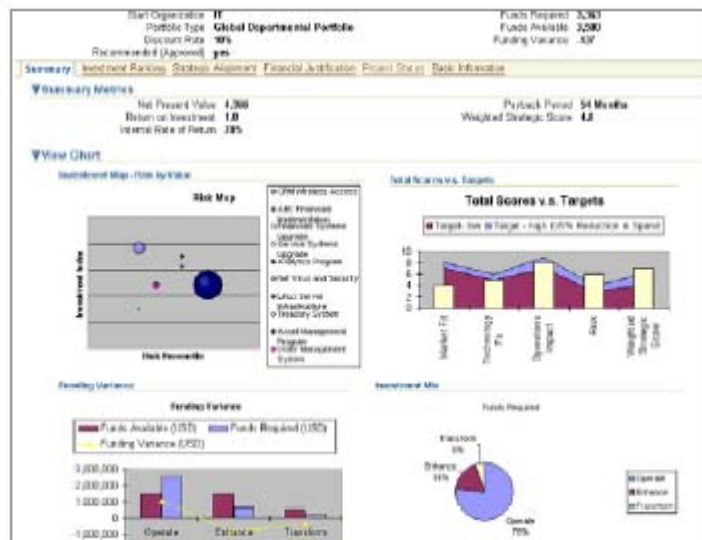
Start Organization IT
Portfolio Type Global Departmental Portfolio
Discount Rate 10%
Recommended (Approved) yes

Funds Required 3,363
Funds Available 3,500
Funding Variance -137

Summary | Investment Ranking | Strategic Alignment | Financial Justification | Project Status | Basic Information

▼Summary Metrics

Net Present Value 4,200
Return on Investment 1.0
Internal Rate of Return 20%

Payback Period 54 Months
Weighted Strategic Score 4.8

▼View Chart

Investment Map - Risk by Value

Risk Map

Investment Index

Risk Reversible

UM Wireless Access
ABC Financials Implementation
Financial Systems Upgrade
Service Systems Upgrade
Analytics Program
Net Virus and Security
Linux Server Infrastructure
Treasury System
Asset Management Program
Order Management System

Total Scores v.s. Targets

Total Scores v.s. Targets

Target - low | Target - high (25% Reduction in Spend)

10
8
6
4
2
0

Market Fit
Technology Fit
Operations Impact
Risk
Weighted Strategic Score

Funding Variance

Funding Variance

Funds Available (USD) | Funds Required (USD) | Funding Variance (USD)

3,000,000
2,000,000
1,000,000
0
-1,000,000

Operate
Enhance
Transform

Investment Mix

Funds Required

Transform 5%
Enhance 15%
Operate 79%

Operate
Enhance
Transform